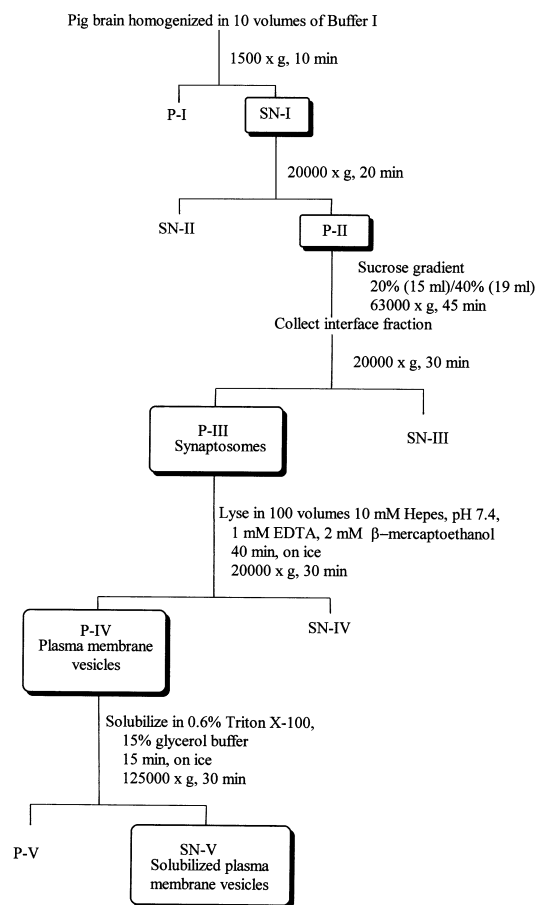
Pig brain homogenized in 10 volumes of Buffer I

1500 x g, 10 min

P-I

SN-I

20000 x g, 20 min

SN-II

P-II

Sucrose gradient
20% (15 ml)/40% (19 ml)
63000 x g, 45 min

Collect interface fraction

20000 x g, 30 min

P-III
Synaptosomes

SN-III

Lyse in 100 volumes 10 mM Hepes, pH 7.4,
1 mM EDTA, 2 mM β–mercaptoethanol
40 min, on ice
20000 x g, 30 min

P-IV
Plasma membrane vesicles

SN-IV

Solubilize in 0.6% Triton X-100,
15% glycerol buffer
15 min, on ice
125000 x g, 30 min

P-V

SN-V
Solubilized plasma membrane vesicles